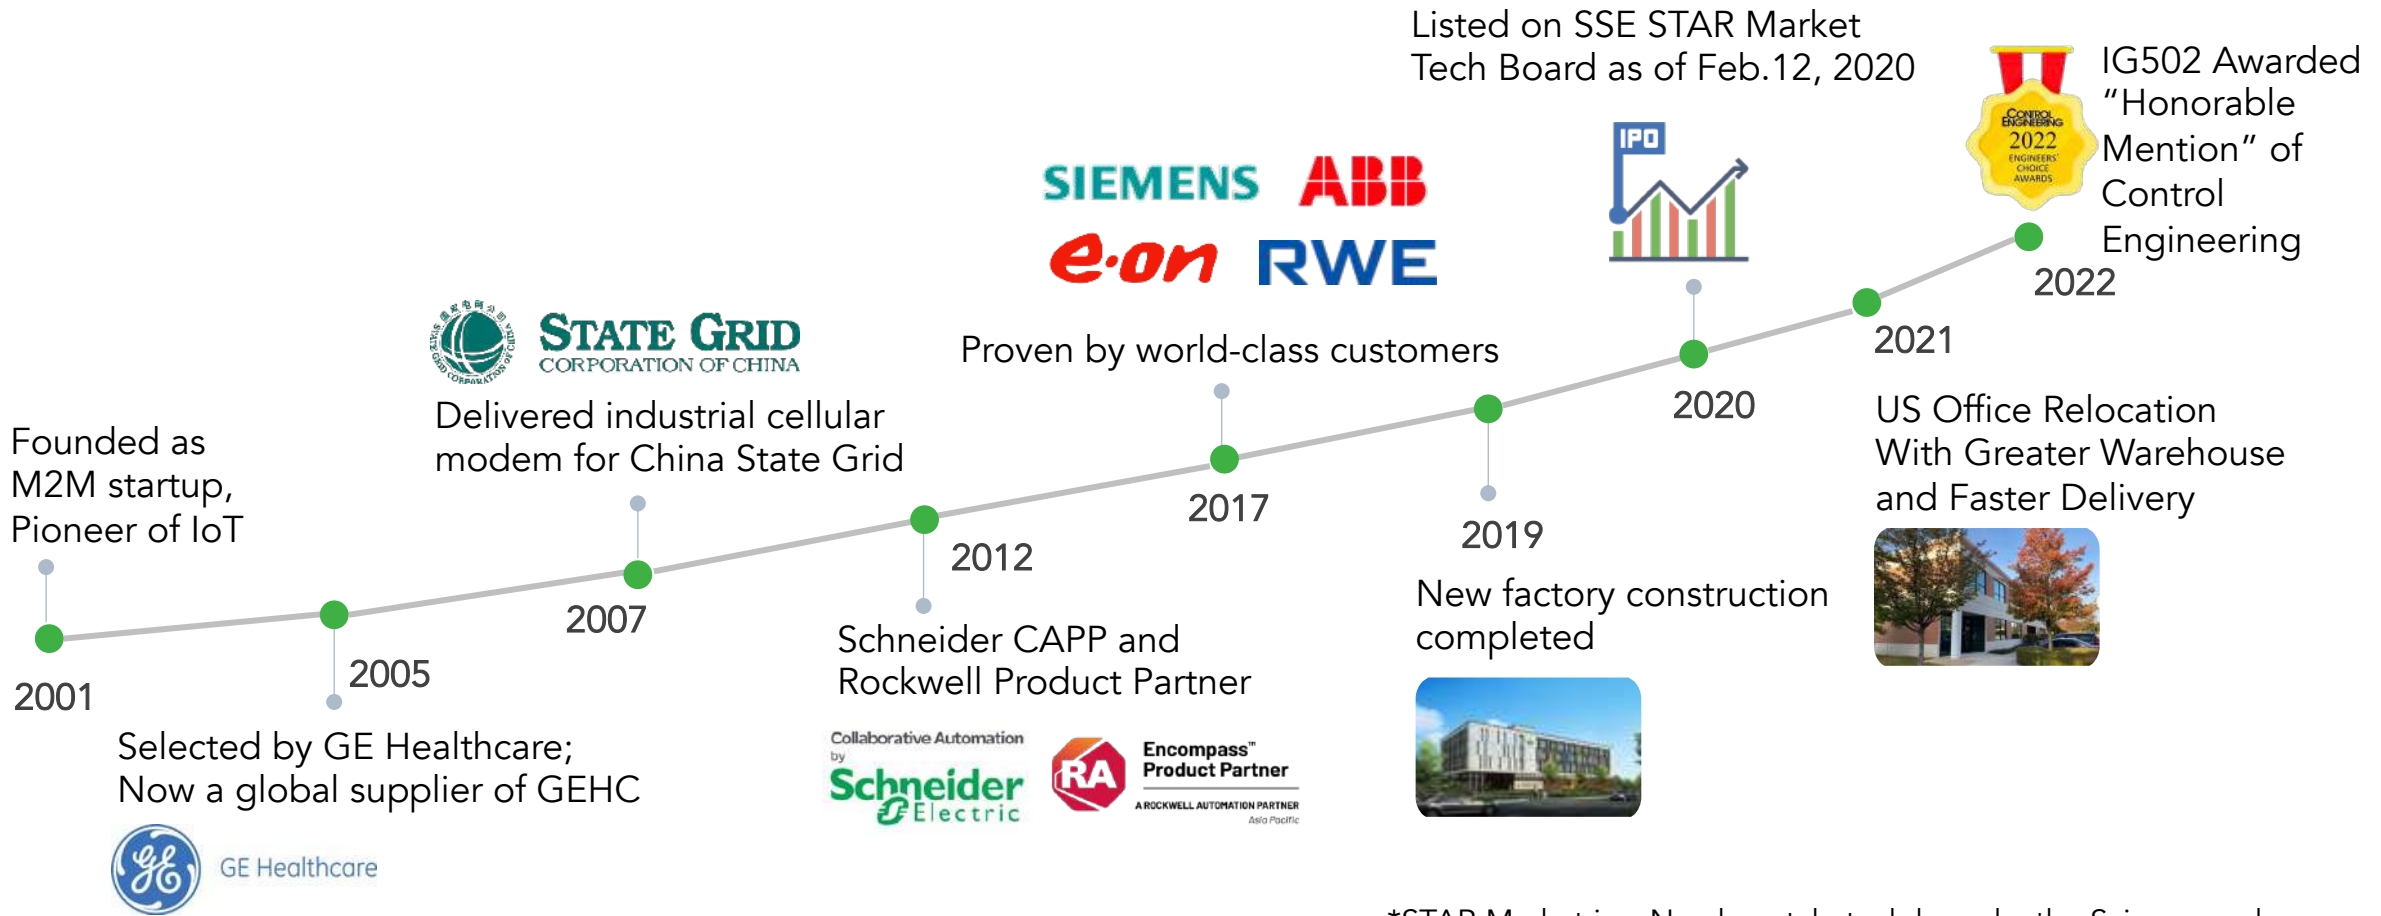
Listed on SSE STAR Market Tech Board as of Feb.12, 2020

IG502 Awarded "Honorable Mention" of Control Engineering

CONTROL ENGINEERING 2022 ENGINEERS' CHOICE AWARDS

SIEMENS ABB

e·on RWE

IPO

STATE GRID CORPORATION OF CHINA

Proven by world-class customers

2022

2021

2020

Delivered industrial cellular modem for China State Grid

Founded as M2M startup, Pioneer of IoT

US Office Relocation With Greater Warehouse and Faster Delivery

2017

2019

2012

2007

2005

2001

New factory construction completed

Schneider CAPP and Rockwell Product Partner

Selected by GE Healthcare; Now a global supplier of GEHC

Collaborative Automation by Schneider Electric

RA Encompass™ Product Partner A ROCKWELL AUTOMATION PARTNER Asia Pacific

GE Healthcare

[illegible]